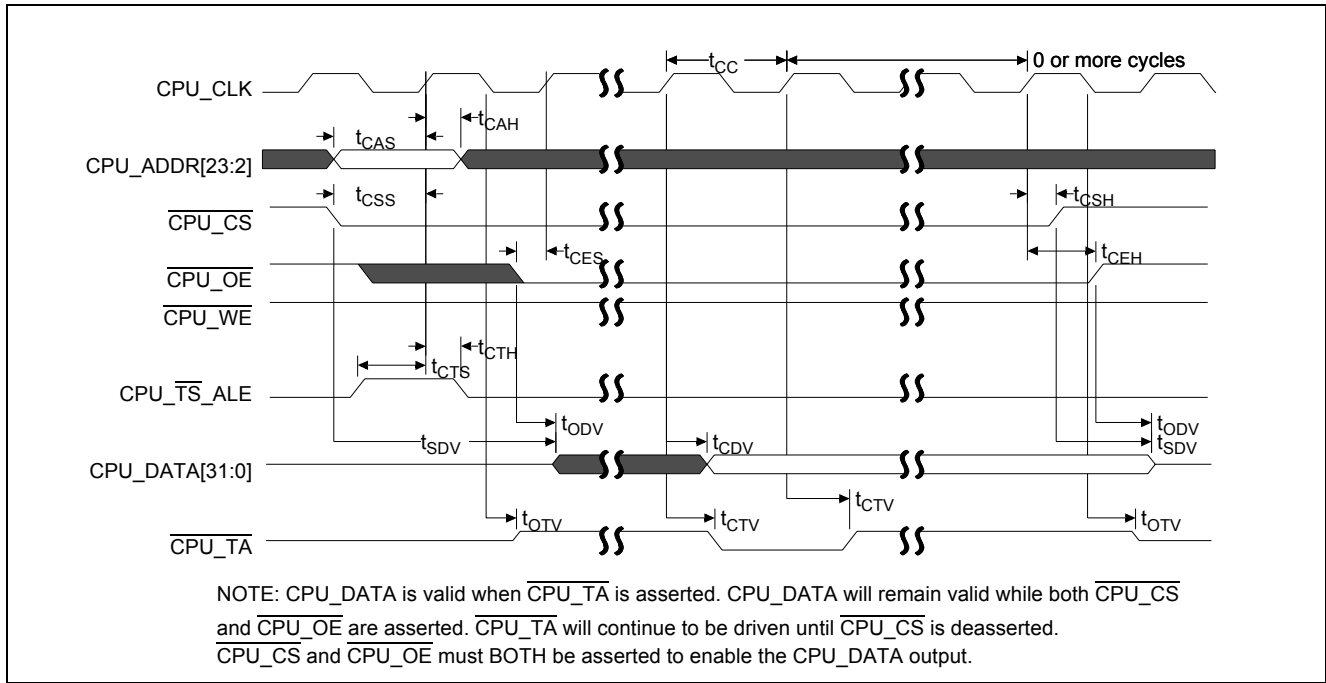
$t_{CC}$ 0 or more cycles

CPU_CLK

$t_{CAS}$ $t_{CAH}$

CPU_ADDR[23:2]

$t_{CSS}$ $t_{CSH}$

$\overline{CPU\_CS}$

$t_{CES}$ $t_{CEH}$

$\overline{CPU\_OE}$

$\overline{CPU\_WE}$

$t_{CTH}$

$t_{CTS}$

CPU_$\overline{TS}$_ALE

$t_{ODV}$ $t_{ODV}$

$t_{SDV}$ $t_{CDV}$ $t_{SDV}$

CPU_DATA[31:0]

$t_{CTV}$

$t_{OTV}$ $t_{CTV}$ $t_{OTV}$

$\overline{CPU\_TA}$

NOTE: CPU_DATA is valid when $\overline{CPU\_TA}$ is asserted. CPU_DATA will remain valid while both $\overline{CPU\_CS}$ and $\overline{CPU\_OE}$ are asserted. $\overline{CPU\_TA}$ will continue to be driven until $\overline{CPU\_CS}$ is deasserted. $\overline{CPU\_CS}$ and $\overline{CPU\_OE}$ must BOTH be asserted to enable the CPU_DATA output.